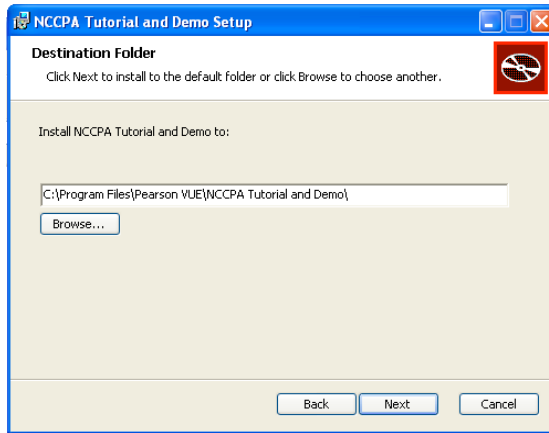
NCCPA Tutorial and Demo Setup

Destination Folder

Click Next to install to the default folder or click Browse to choose another.

Install NCCPA Tutorial and Demo to:

C:\Program Files\Pearson VUE\NCCPA Tutorial and Demo\

Browse...

Back

Next

Cancel